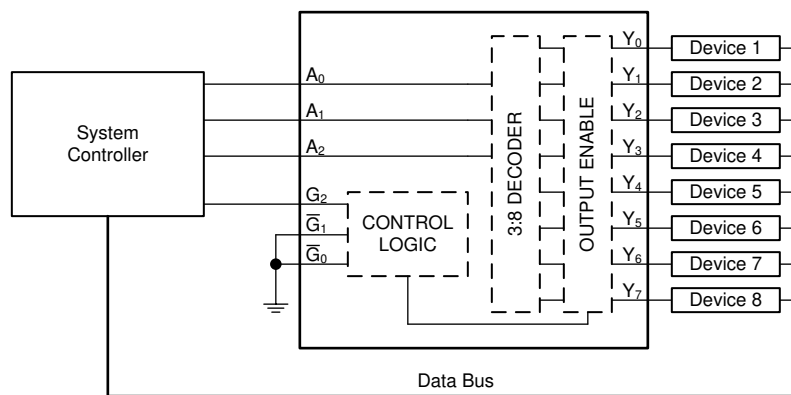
System Controller

$A_0$
$A_1$
$A_2$
$G_2$
$\overline{G}_1$
$\overline{G}_0$

CONTROL LOGIC

3:8 DECODER

OUTPUT ENABLE

$Y_0$
$Y_1$
$Y_2$
$Y_3$
$Y_4$
$Y_5$
$Y_6$
$Y_7$

Device 1
Device 2
Device 3
Device 4
Device 5
Device 6
Device 7
Device 8

Data Bus